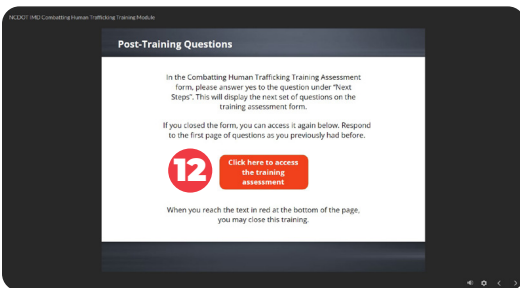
NCDOT IMD Combatting Human Trafficking Training Module

Post-Training Questions

In the Combatting Human Trafficking Training Assessment form, please answer yes to the question under "Next Steps". This will display the next set of questions on the training assessment form.

If you closed the form, you can access it again below. Respond to the first page of questions as you previously had before.

12

Click here to access the training assessment

When you reach the text in red at the bottom of the page, you may close this training.